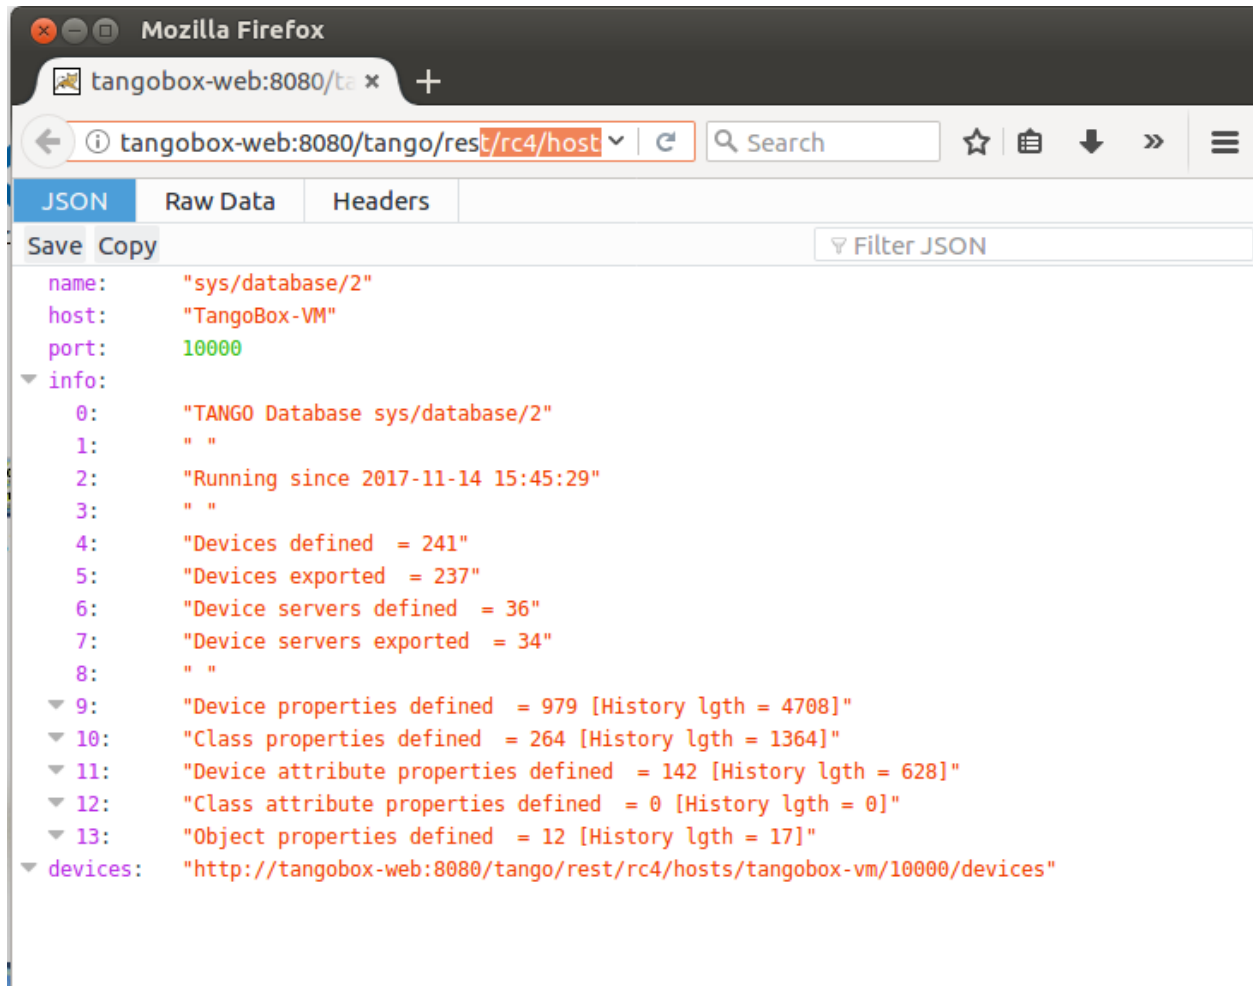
Mozilla Firefox

tangobox-web:8080/ta ×

tangobox-web:8080/tango/rest/rc4/host

Search

JSON | Raw Data | Headers

Save Copy

Filter JSON

name: "sys/database/2"
host: "TangoBox-VM"
port: 10000
info:
0: "TANGO Database sys/database/2"
1: " "
2: "Running since 2017-11-14 15:45:29"
3: " "
4: "Devices defined = 241"
5: "Devices exported = 237"
6: "Device servers defined = 36"
7: "Device servers exported = 34"
8: " "
9: "Device properties defined = 979 [History lgth = 4708]"
10: "Class properties defined = 264 [History lgth = 1364]"
11: "Device attribute properties defined = 142 [History lgth = 628]"
12: "Class attribute properties defined = 0 [History lgth = 0]"
13: "Object properties defined = 12 [History lgth = 17]"
devices: "http://tangobox-web:8080/tango/rest/rc4/hosts/tangobox-vm/10000/devices"